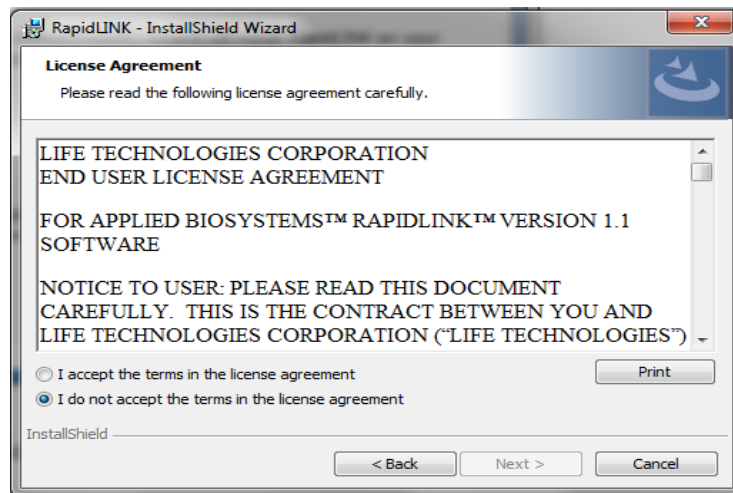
RapidLINK - InstallShield Wizard

License Agreement

Please read the following license agreement carefully.

LIFE TECHNOLOGIES CORPORATION
END USER LICENSE AGREEMENT

FOR APPLIED BIOSYSTEMS™ RAPIDLINK™ VERSION 1.1 SOFTWARE

NOTICE TO USER: PLEASE READ THIS DOCUMENT CAREFULLY. THIS IS THE CONTRACT BETWEEN YOU AND LIFE TECHNOLOGIES CORPORATION ("LIFE TECHNOLOGIES")

I accept the terms in the license agreement

I do not accept the terms in the license agreement

Print

InstallShield

< Back

Next >

Cancel